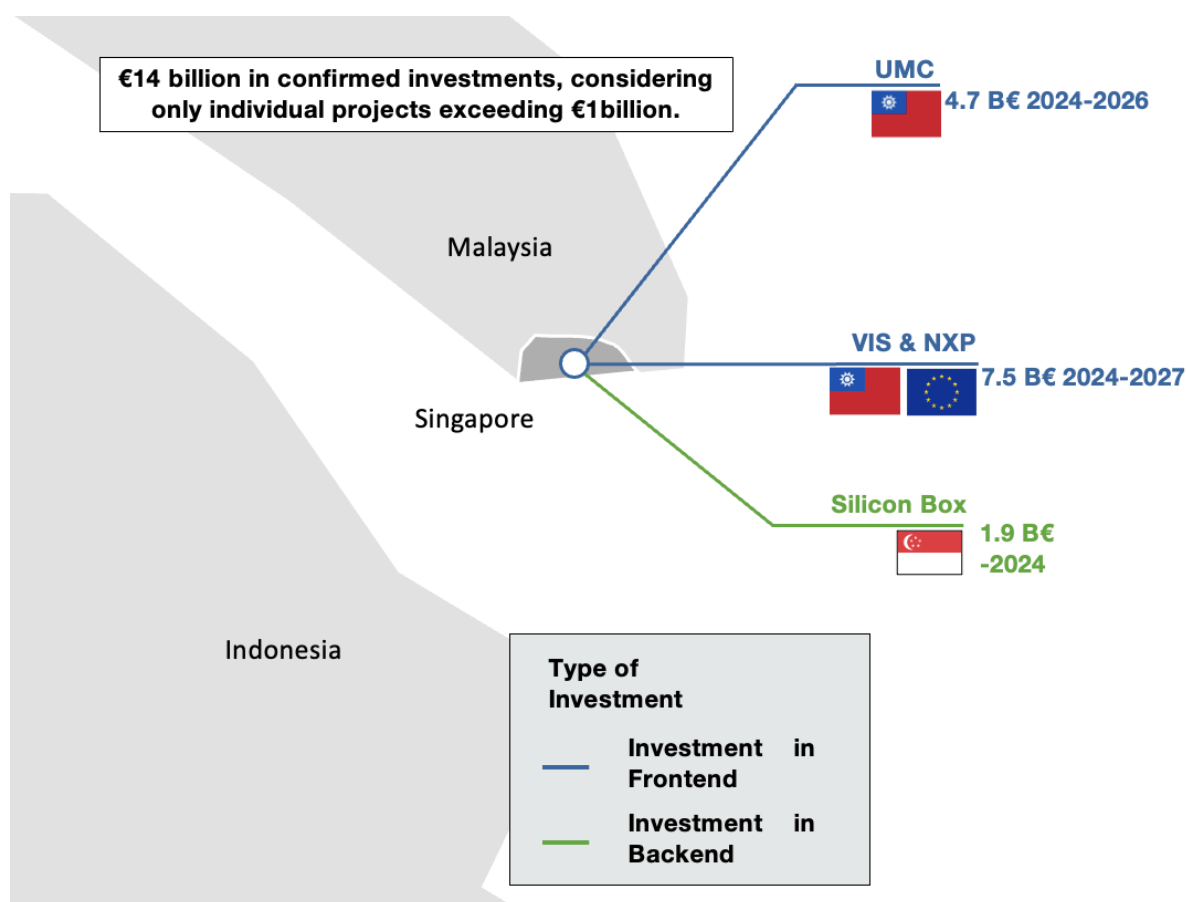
€14 billion in confirmed investments, considering only individual projects exceeding €1billion.

UMC
4.7 B€ 2024-2026

Malaysia

VIS & NXP
7.5 B€ 2024-2027

Singapore

Silicon Box
1.9 B€ -2024

Indonesia

Type of Investment

Investment in Frontend

Investment in Backend